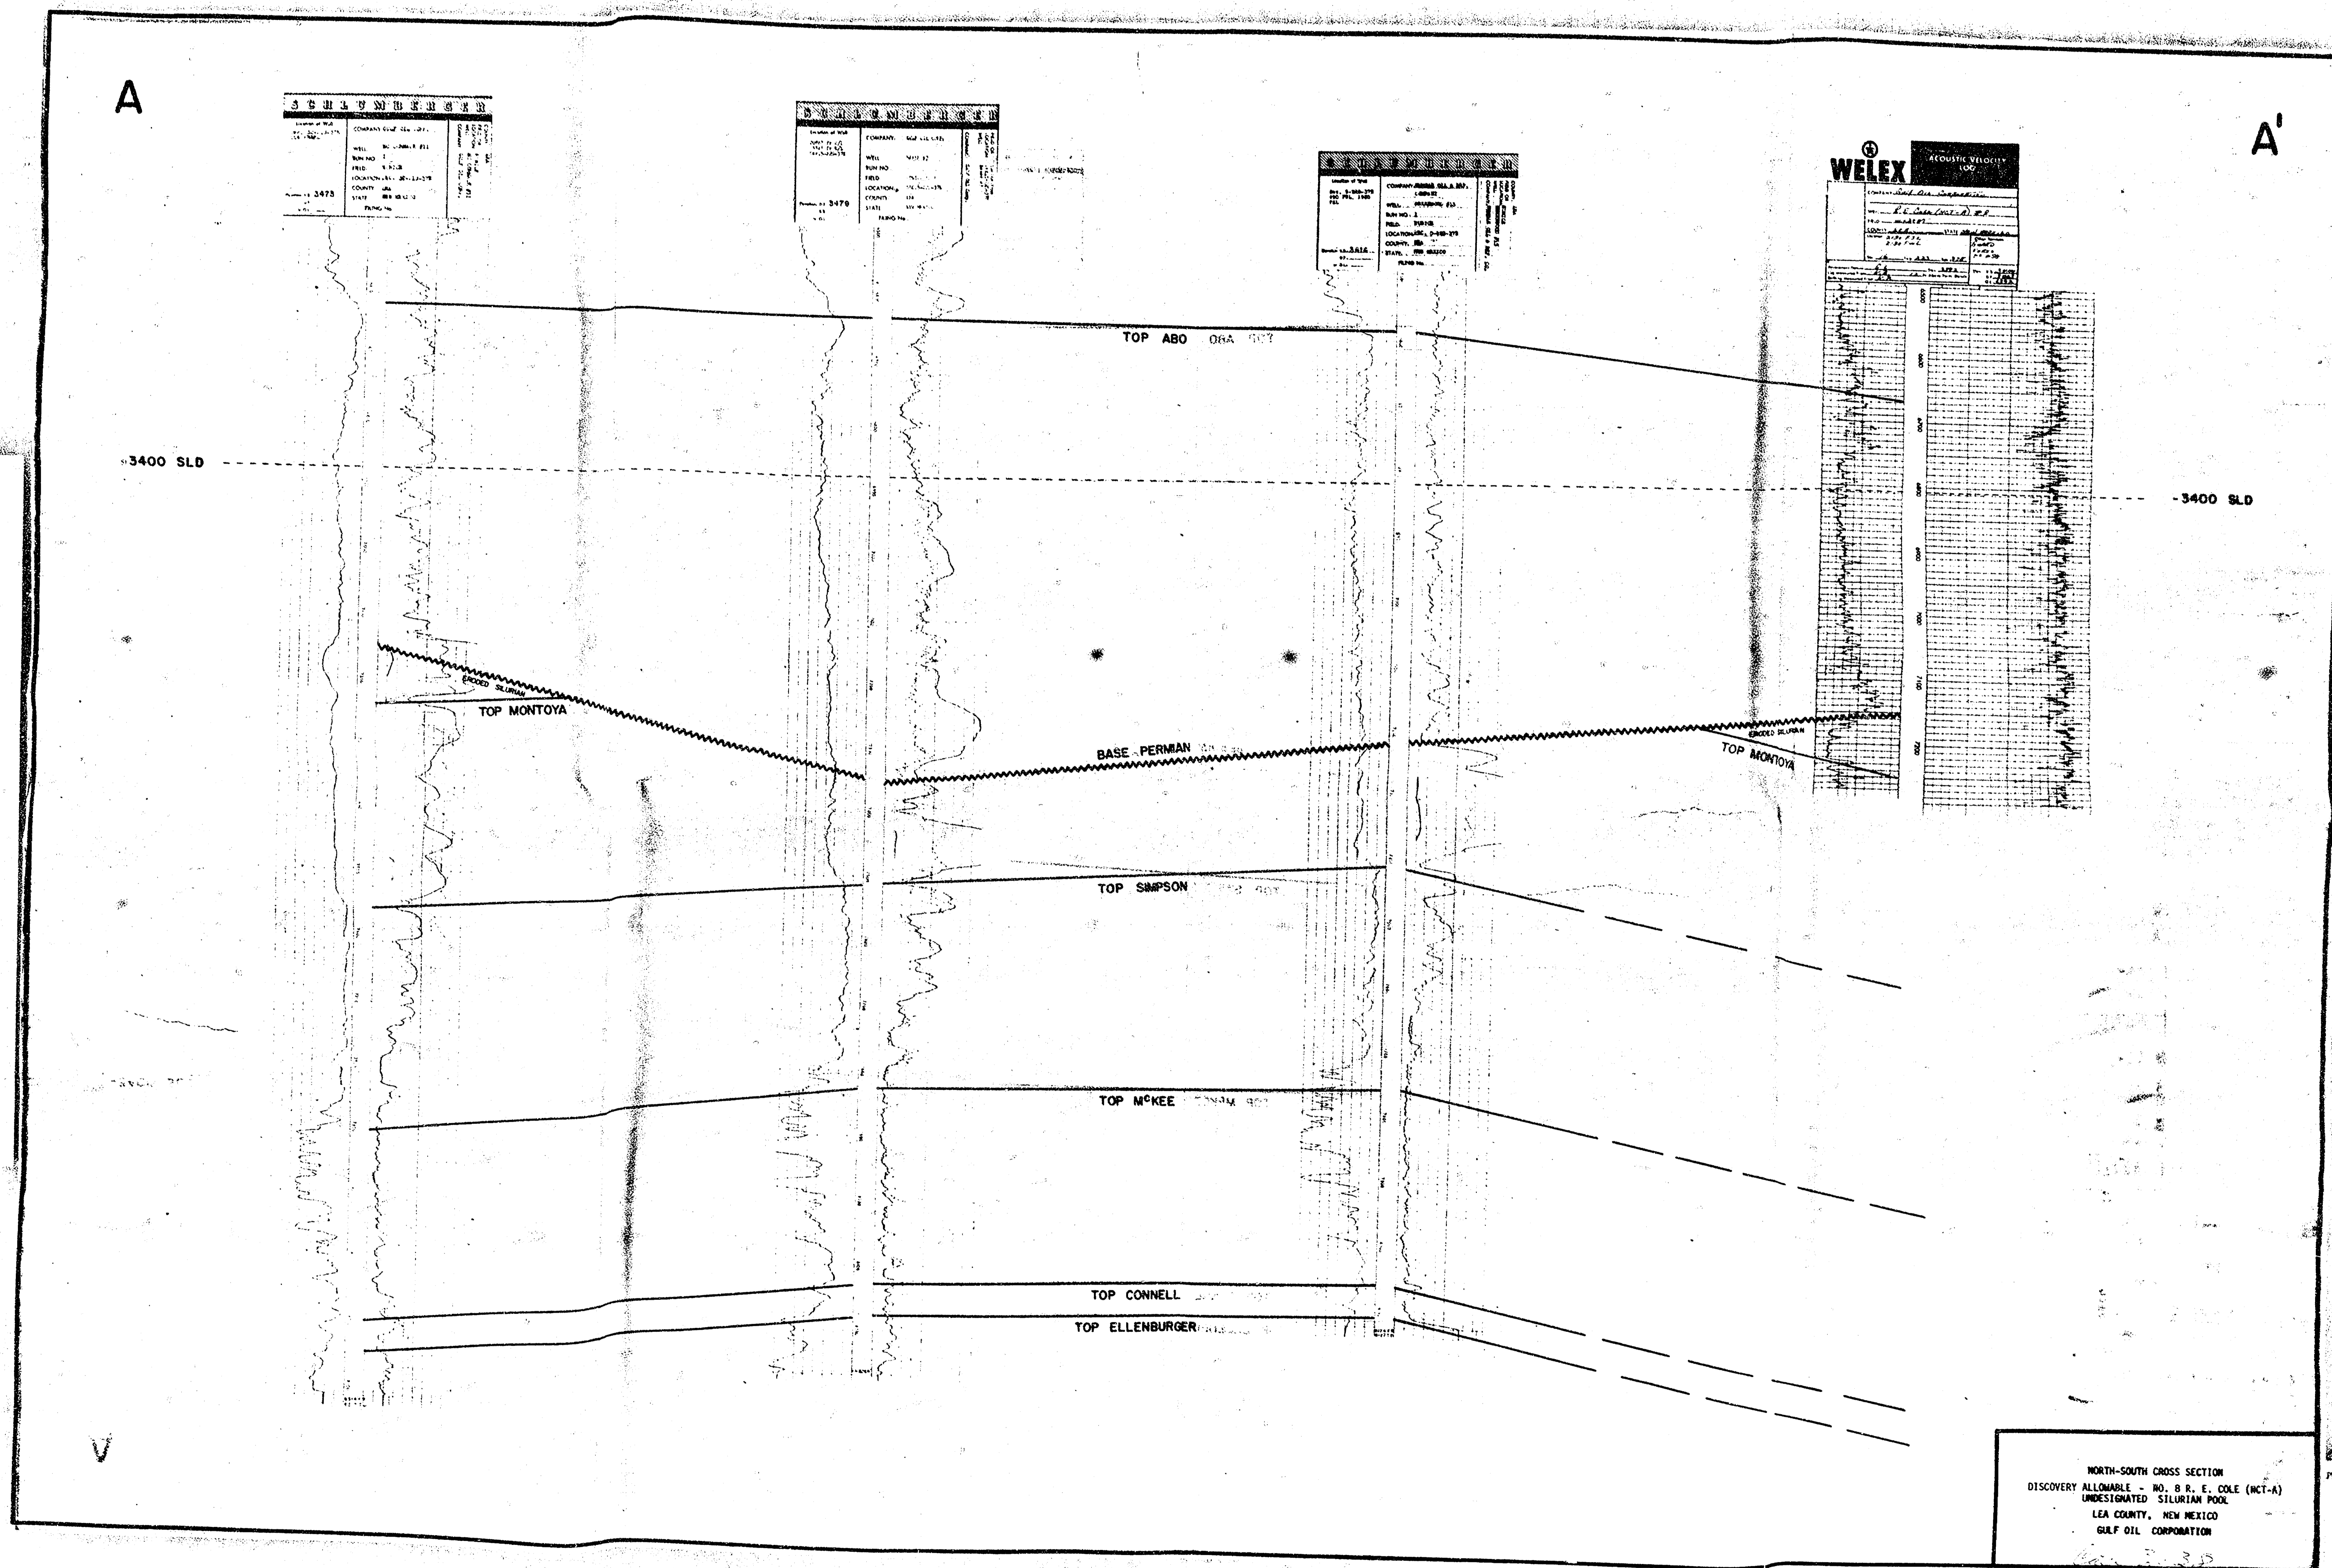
A

A'

SCHLUMBERGER

COMPANY GULF OIL CORP.

WELL
RUN NO.
FIELD
LOCATION
COUNTY LEA
STATE NEW MEXICO

3473

SCHLUMBERGER

COMPANY GULF OIL CORP.

WELL
RUN NO.
FIELD
LOCATION
COUNTY
STATE

3479

SCHLUMBERGER

COMPANY
WELL
RUN NO. 1
FIELD
LOCATION
COUNTY LEA
STATE NEW MEXICO

3616

WELEX

ACOUSTIC VELOCITY LOG

COMPANY Gulf Oil Corporation

R. E. Cole (NCT-A) #8

-3400 SLD

-3400 SLD

TOP ABO

ERODED SILURIAN

TOP MONTOYA

BASE PERMIAN

ERODED SILURIAN

TOP MONTOYA

TOP SIMPSON

TOP McKEE

TOP CONNELL

TOP ELLENBURGER

NORTH-SOUTH CROSS SECTION
DISCOVERY ALLOWABLE - NO. 8 R. E. COLE (NCT-A)
UNDESIGNATED SILURIAN POOL
LEA COUNTY, NEW MEXICO
GULF OIL CORPORATION